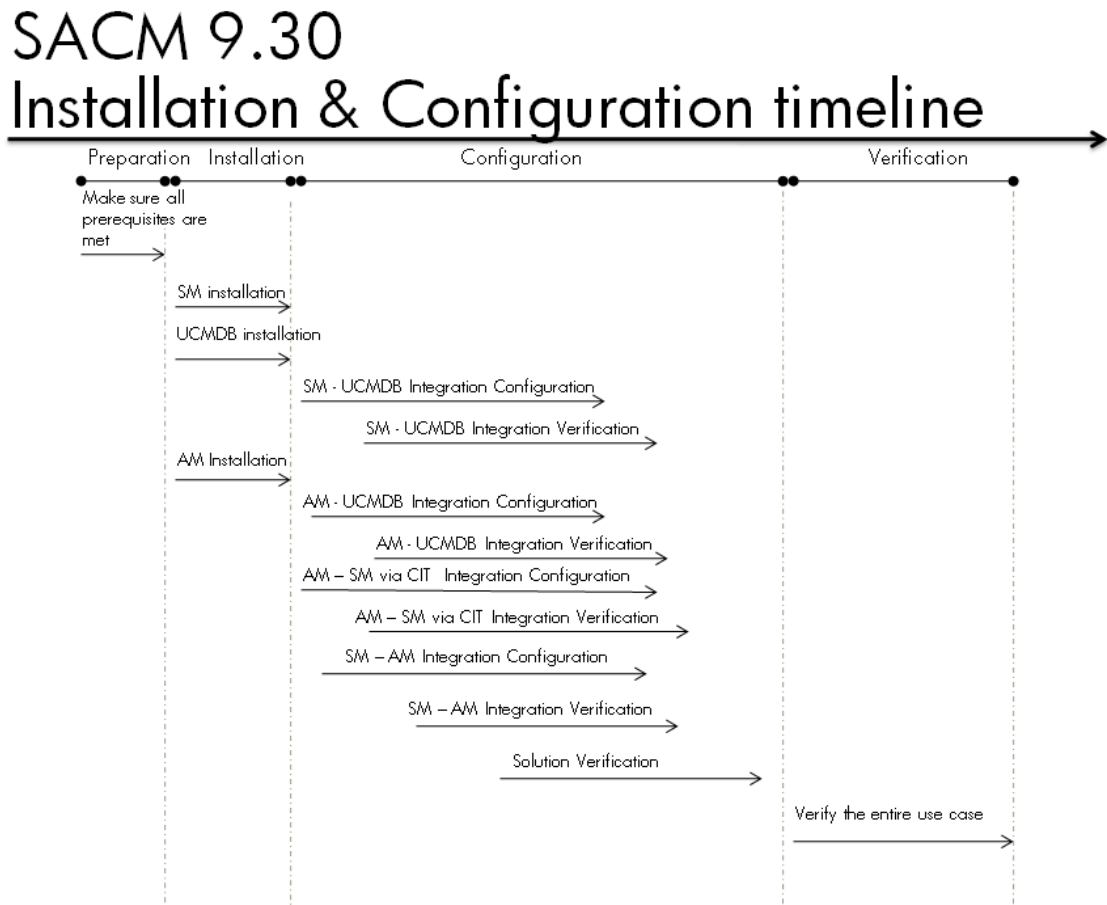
SACM 9.30
Installation & Configuration timeline

Preparation Installation Configuration Verification

Make sure all prerequisites are met

SM installation

UCMDB installation

SM - UCMDB Integration Configuration

SM - UCMDB Integration Verification

AM Installation

AM - UCMDB Integration Configuration

AM - UCMDB Integration Verification

AM – SM via CIT Integration Configuration

AM – SM via CIT Integration Verification

SM – AM Integration Configuration

SM – AM Integration Verification

Solution Verification

Verify the entire use case